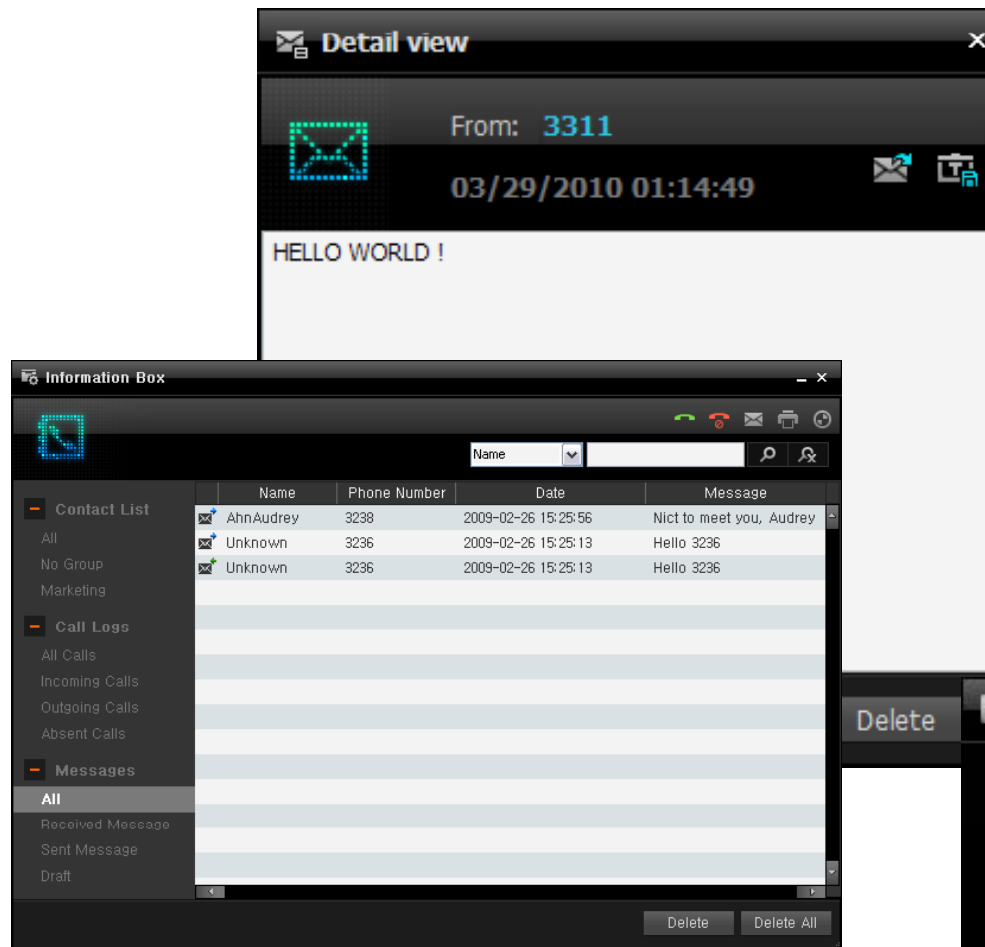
Detail view

From: 3311

03/29/2010 01:14:49

HELLO WORLD !

Delete

Information Box

Name

Contact List
All
No Group
Marketing

Call Logs
All Calls
Incoming Calls
Outgoing Calls
Absent Calls

Messages
All
Received Message
Sent Message
Draft

| Name | Phone Number | Date | Message |
|---|---|---|---|
| AhnAudrey | 3238 | 2009-02-26 15:25:56 | Nict to meet you, Audrey |
| Unknown | 3236 | 2009-02-26 15:25:13 | Hello 3236 |
| Unknown | 3236 | 2009-02-26 15:25:13 | Hello 3236 |

Delete
Delete All